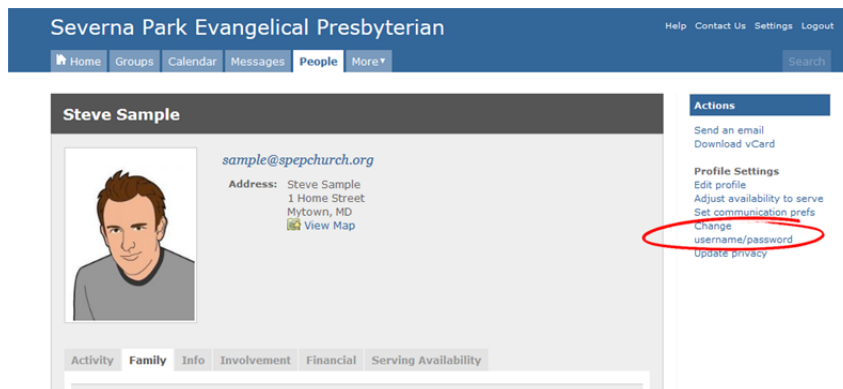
Severna Park Evangelical Presbyterian

Help Contact Us Settings Logout

Home Groups Calendar Messages People More▾

Search

Steve Sample

sample@spepchurch.org

Address: Steve Sample
1 Home Street
Mytown, MD
View Map

Activity Family Info Involvement Financial Serving Availability

Actions

Send an email
Download vCard

Profile Settings
Edit profile
Adjust availability to serve
Set communication prefs
Change username/password
Update privacy